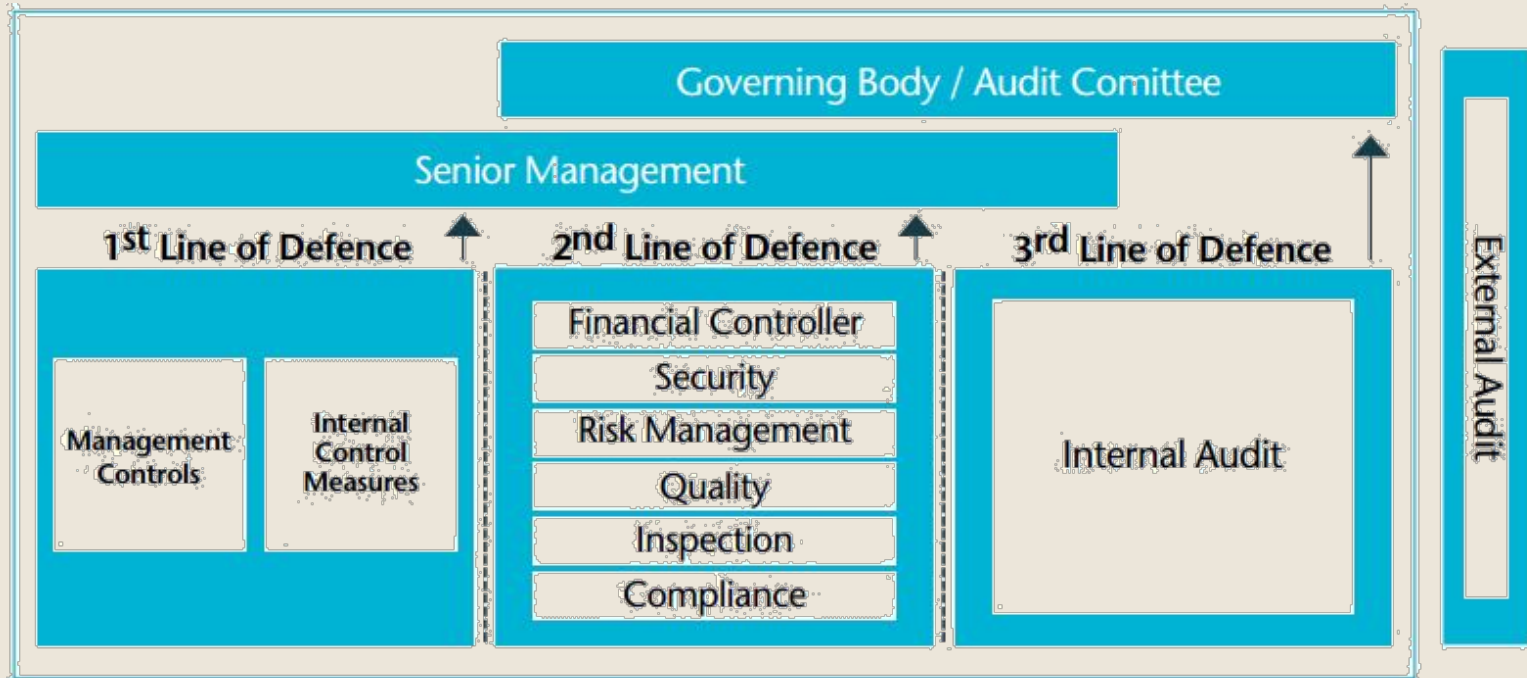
Governing Body / Audit Comittee

Senior Management

1$^{st}$ Line of Defence

Management Controls

Internal Control Measures

2$^{nd}$ Line of Defence

Financial Controller

Security

Risk Management

Quality

Inspection

Compliance

3$^{rd}$ Line of Defence

Internal Audit

External Audit